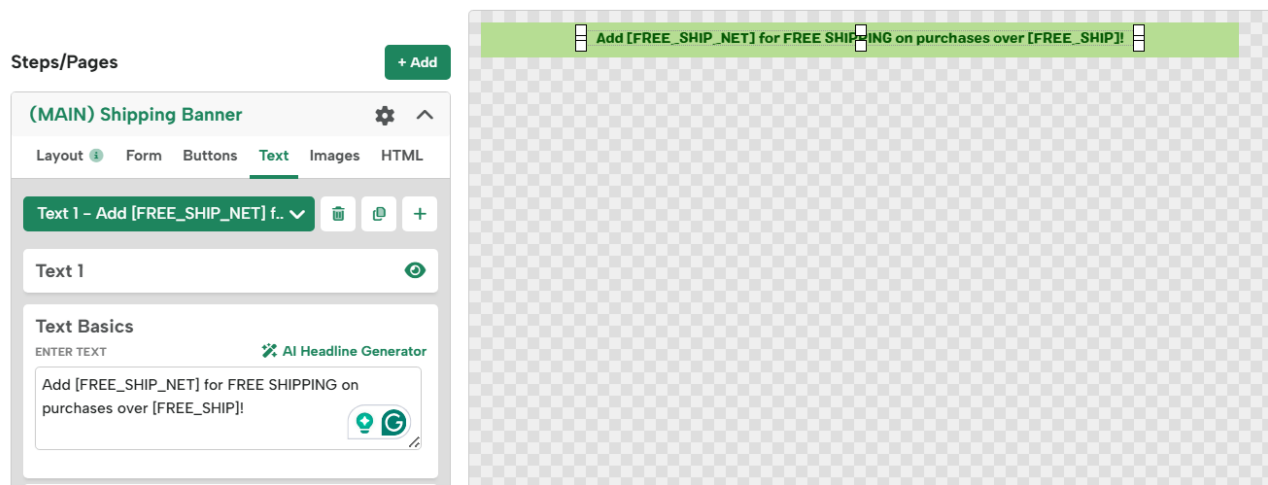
Steps/Pages

+ Add

(MAIN) Shipping Banner

Layout Form Buttons Text Images HTML

Text 1 - Add [FREE_SHIP_NET] f...

Text 1

Text Basics

ENTER TEXT

AI Headline Generator

Add [FREE_SHIP_NET] for FREE SHIPPING on purchases over [FREE_SHIP]!

Add [FREE_SHIP_NET] for FREE SHIPPING on purchases over [FREE_SHIP]!